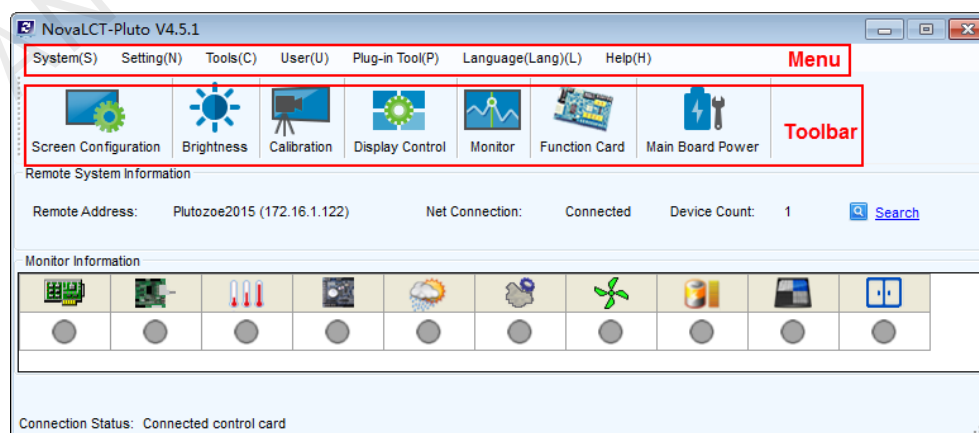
NovaLCT-Pluto V4.5.1

System(S) Setting(N) Tools(C) User(U) Plug-in Tool(P) Language(Lang)(L) Help(H)

Menu

Screen Configuration Brightness Calibration Display Control Monitor Function Card Main Board Power

Toolbar

Remote System Information

Remote Address: Plutozoe2015 (172.16.1.122) Net Connection: Connected Device Count: 1 Search

Monitor Information

Connection Status: Connected control card